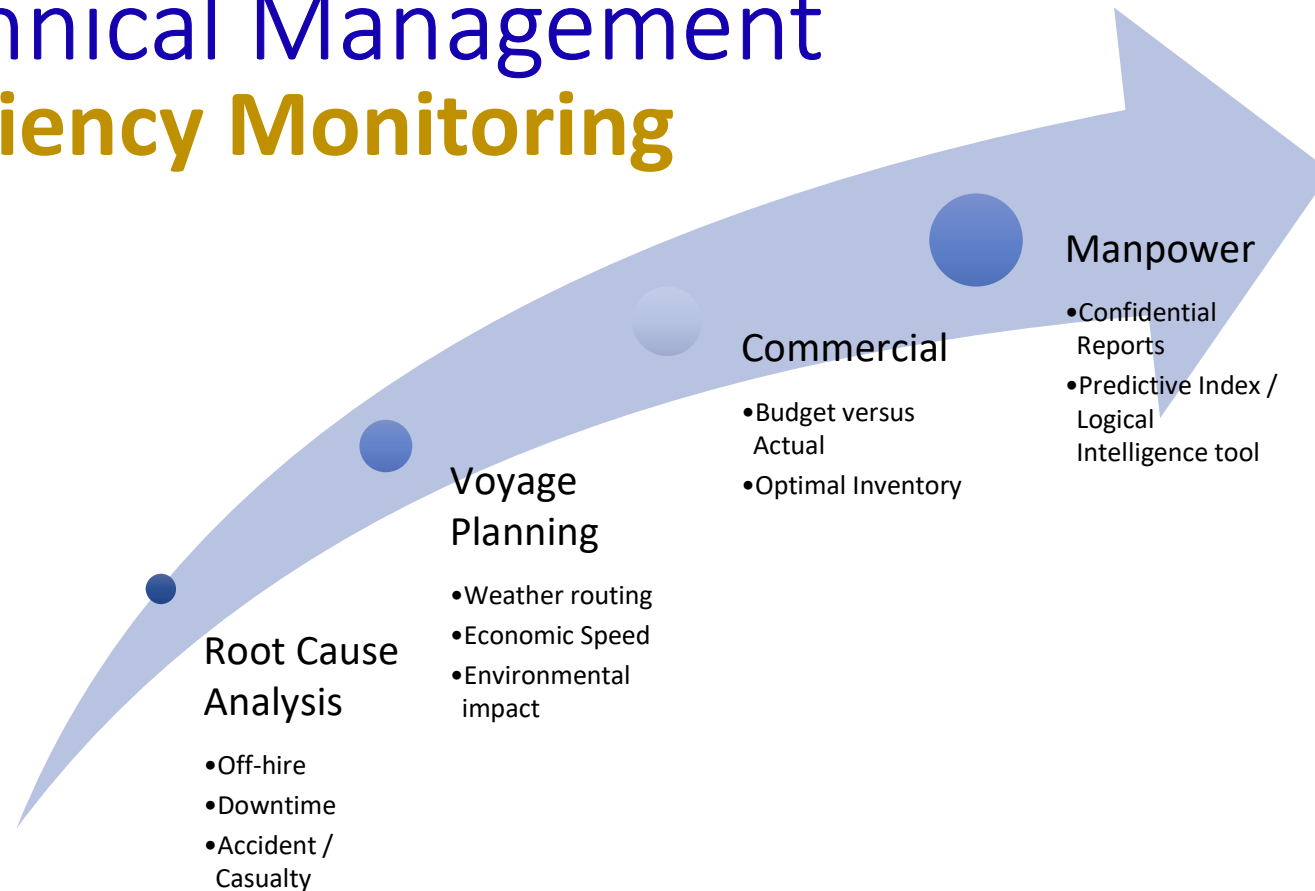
nnical Management
iency Monitoring

Root Cause Analysis

•Off-hire
•Downtime
•Accident / Casualty

Voyage Planning

•Weather routing
•Economic Speed
•Environmental impact

Commercial

•Budget versus Actual
•Optimal Inventory

Manpower

•Confidential Reports
•Predictive Index / Logical Intelligence tool